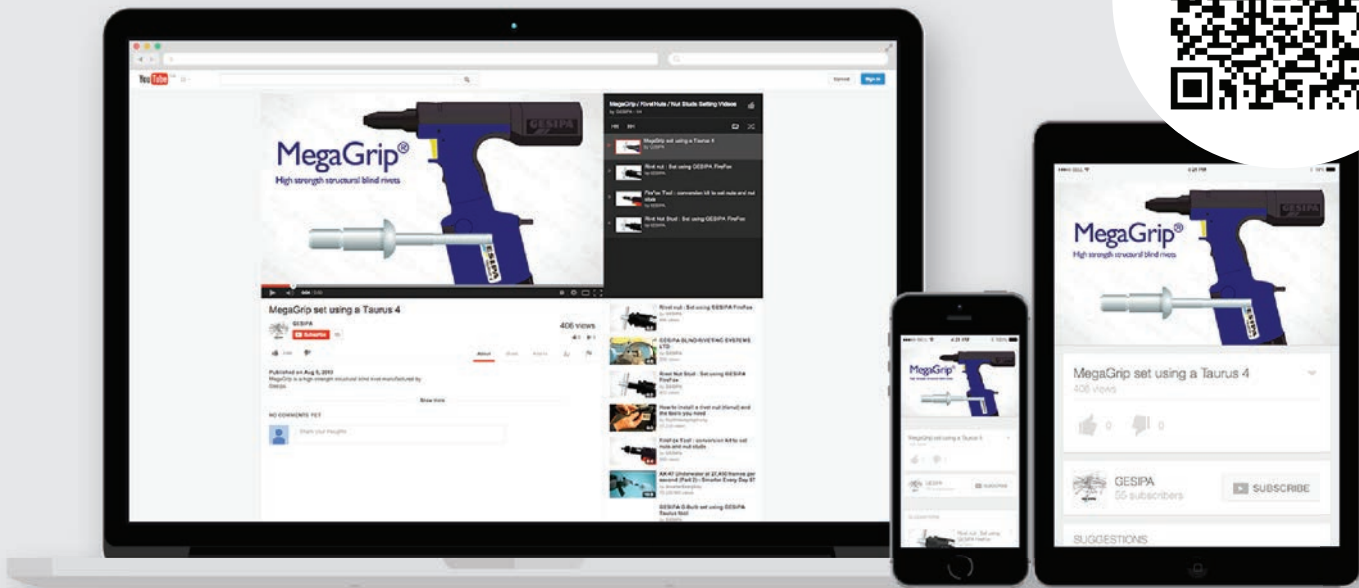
YouTube

Upload Sign in

MegaGrip®
High strength structural blind rivets

GESIPA

MegaGrip / RivetNuts / Nut Studs Setting Videos
by GESIPA

MegaGrip set using a Taurus 4
by GESIPA

Rivet nut : Set using GESIPA FireFox
by GESIPA

FireFox Tool - conversion kit to set nuts and nut studs
by GESIPA

Rivet Nut Stud : Set using GESIPA FireFox
by GESIPA

MegaGrip set using a Taurus 4

GESIPA

Subscribe

406 views

About Share Add to

Published on Aug 5, 2013
MegaGrip is a high strength structural blind rivet manufactured by Gesipa.

Show more

NO COMMENTS YET

Share your thoughts

Rivet nut : Set using GESIPA FireFox

GESIPA BLINDRIVETING SYSTEMS LTD

Rivet Nut Stud : Set using GESIPA FireFox

How to install a rivet nut (Rivnut) and the tools you need

FireFox Tool - conversion kit to set nuts and nut studs

AK-47 Underwater at 27,450 frames per second (Part 2) - Smarter Every Day 97

GESIPA G-Bulb set using GESIPA Taurus tool

MegaGrip®

MegaGrip set using a Taurus 4

GESIPA

MegaGrip®
High strength structural blind rivets

MegaGrip set using a Taurus 4
406 views

0 0

GESIPA
55 subscribers

SUBSCRIBE

SUGGESTIONS